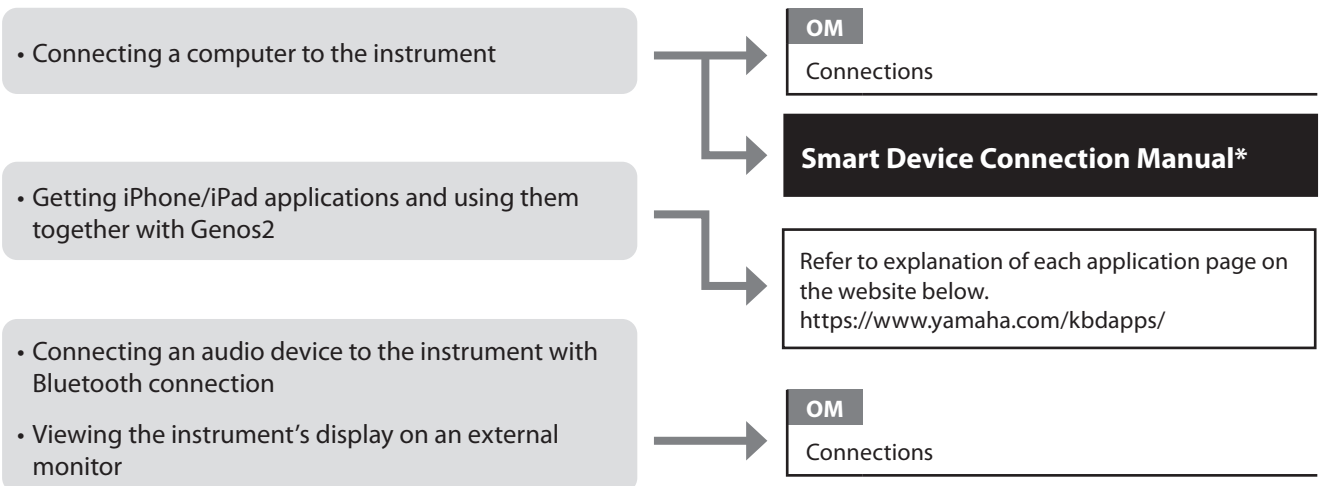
• Connecting a computer to the instrument

OM

Connections

Smart Device Connection Manual*

• Getting iPhone/iPad applications and using them together with Genos2

Refer to explanation of each application page on the website below.
https://www.yamaha.com/kbdapps/

• Connecting an audio device to the instrument with Bluetooth connection

• Viewing the instrument's display on an external monitor

OM

Connections